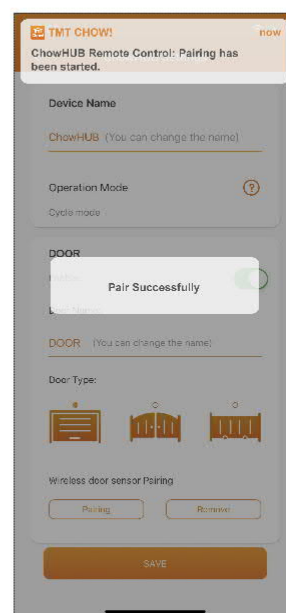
TMT CHOW!
now
ChowHUB Remote Control: Pairing has been started.

Device Name

ChowHUB (You can change the name)

Operation Mode

Cycle mode

DOOR

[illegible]

Pair Successfully

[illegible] Name

DOOR (You can change the name)

Door Type:

Wireless door sensor Pairing

Pairing

Remove

SAVE